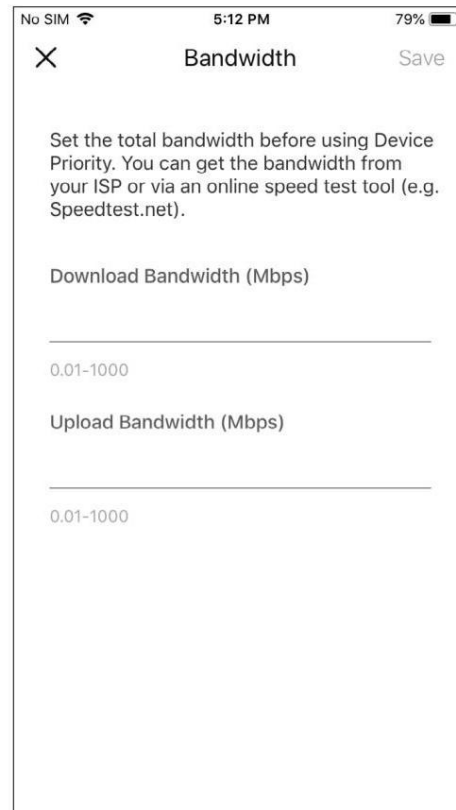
No SIM 5:12 PM 79%

× Bandwidth Save

Set the total bandwidth before using Device Priority. You can get the bandwidth from your ISP or via an online speed test tool (e.g. Speedtest.net).

Download Bandwidth (Mbps)

0.01-1000

Upload Bandwidth (Mbps)

0.01-1000